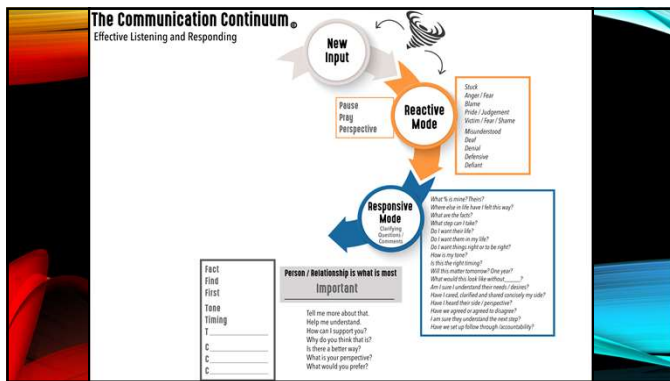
The Communication Continuum©
Effective Listening and Responding

New Input

Reactive Mode

Pause
Pray
Perspective

Stuck
Anger / Fear
Blame
Pride / Judgement
Victim / Fear / Shame
Misunderstood
Deaf
Denial
Defensive
Defiant

Responsive Mode
Clarifying Questions / Comments

What % is mine? Theirs?
Where else in life have I felt this way?
What are the facts?
What step can I take?
Do I want their life?
Do I want them in my life?
Do I want things right or to be right?
How is my tone?
Is this the right timing?
Will this matter tomorrow? One year?
What would this look like without ______?
Am I sure I understand their needs / desires?
Have I cared, clarified and shared concisely my side?
Have I heard their side / perspective?
Have we agreed or agreed to disagree?
I am sure they understand the next step?
Have we set up follow through (accountability)?

Fact
Find
First

Tone
Timing
T______
C______
C______
C______

Person / Relationship is what is most
Important

Tell me more about that.
Help me understand.
How can I support you?
Why do you think that is?
Is there a better way?
What is your perspective?
What would you prefer?